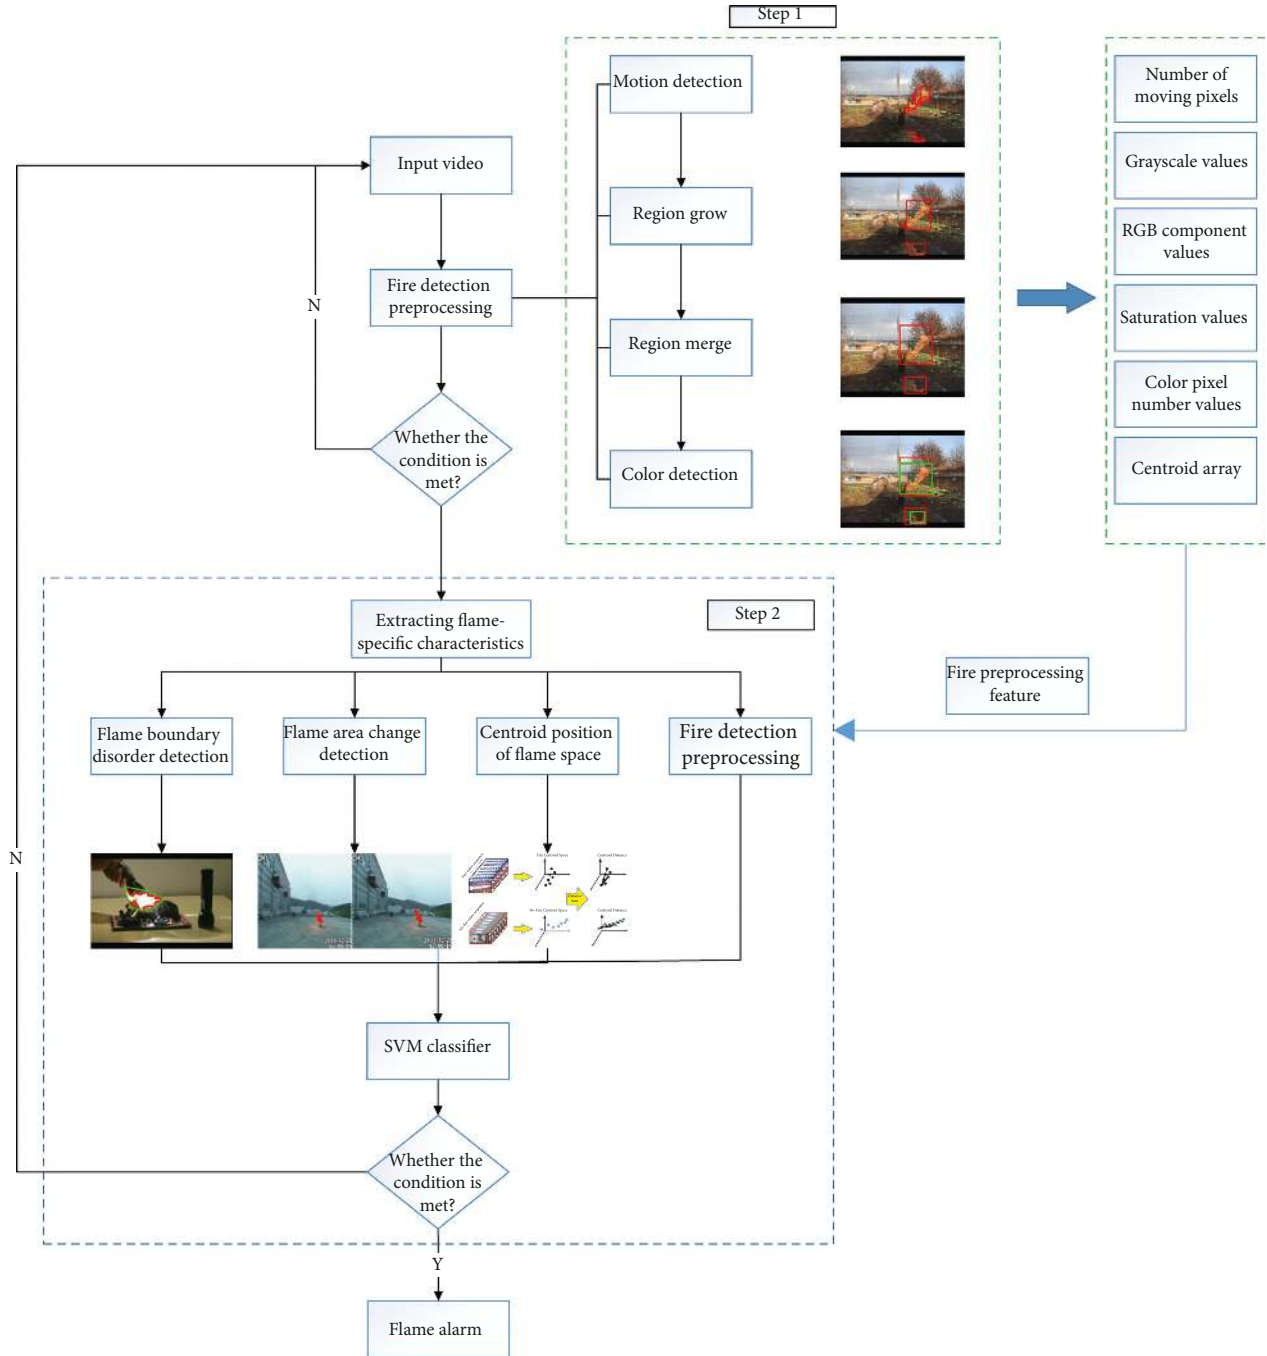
Step 1

Input video

Fire detection preprocessing

N

Whether the condition is met?

Motion detection

Region grow

Region merge

Color detection

Number of moving pixels

Grayscale values

RGB component values

Saturation values

Color pixel number values

Centroid array

Step 2

Extracting flame-specific characteristics

Fire preprocessing feature

Flame boundary disorder detection

Flame area change detection

Centroid position of flame space

Fire detection preprocessing

N

SVM classifier

Whether the condition is met?

Y

Flame alarm